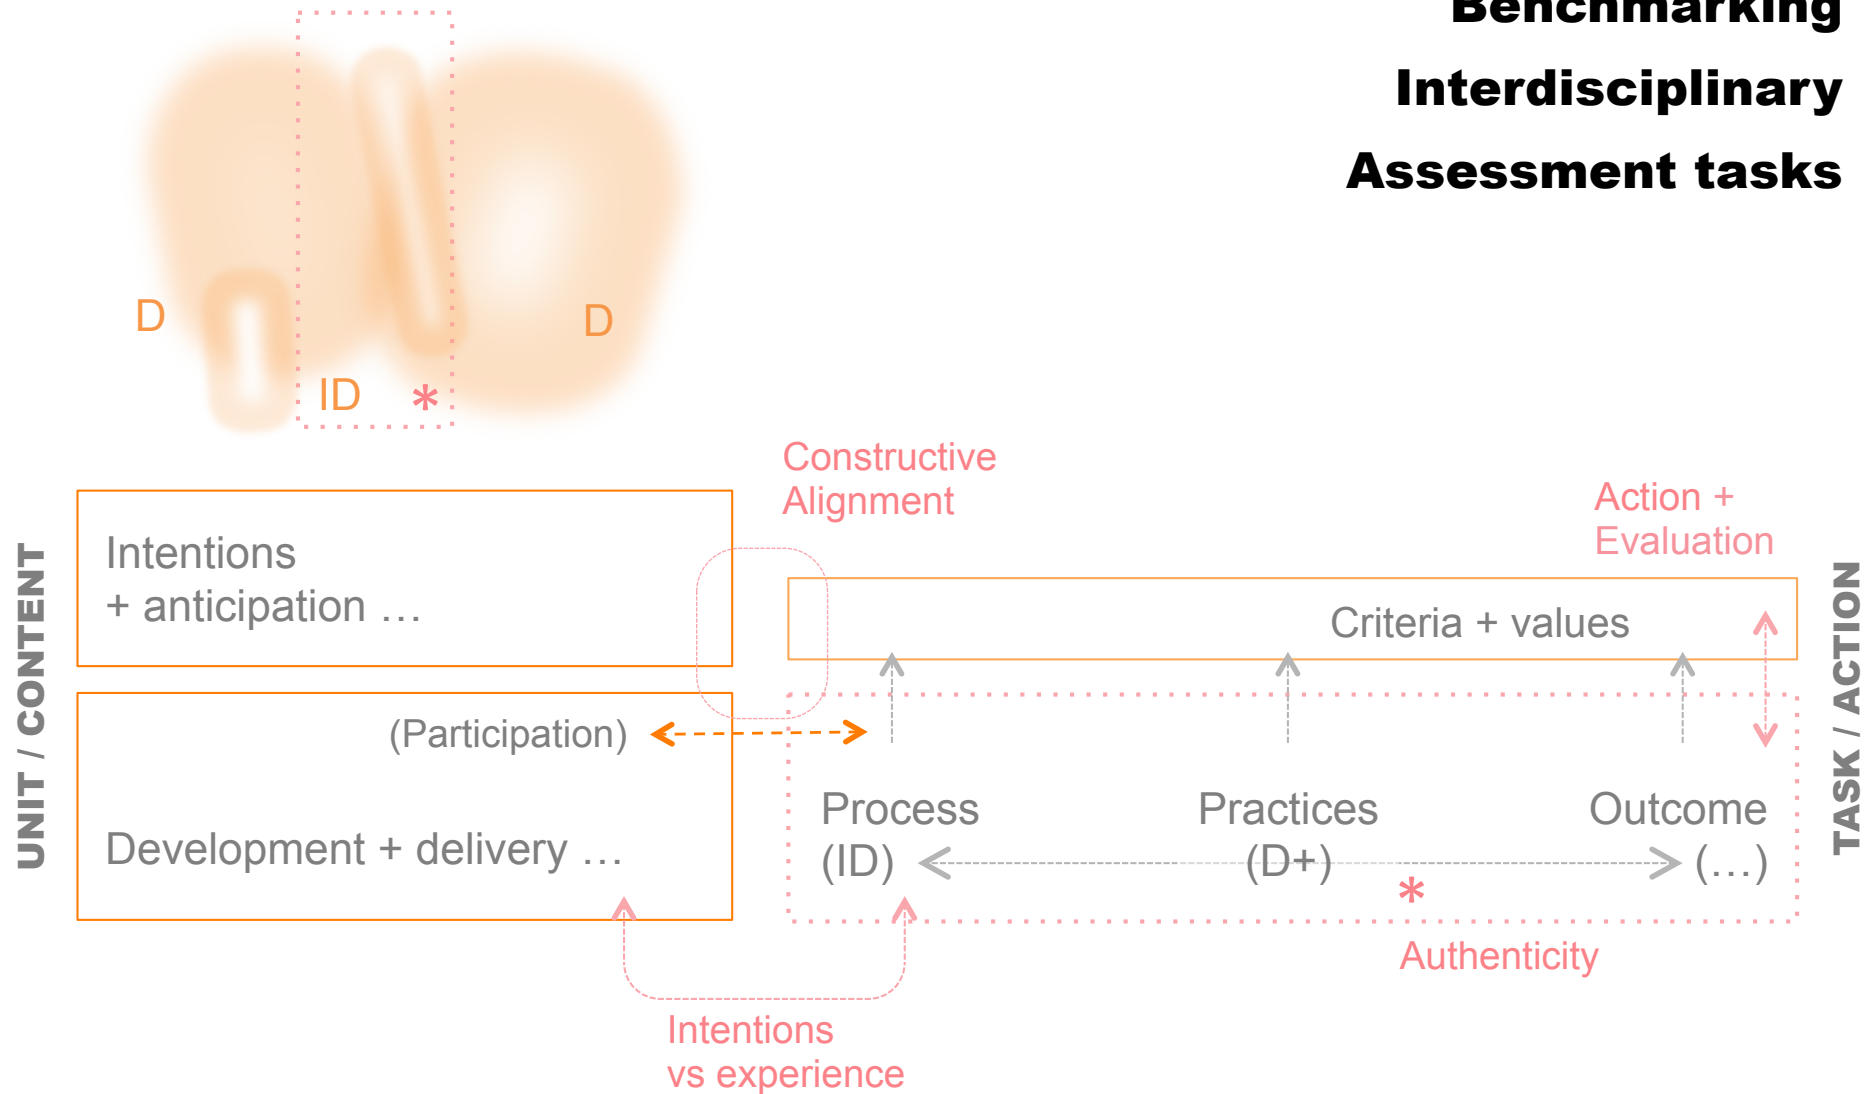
Benchmarking
Interdisciplinary
Assessment tasks

D
D
ID *

Constructive Alignment

Action + Evaluation

UNIT / CONTENT

Intentions
+ anticipation …

Criteria + values

(Participation)

Development + delivery …

Process
(ID)

Practices
(D+)

Outcome
(…)

*

TASK / ACTION

Authenticity

Intentions
vs experience